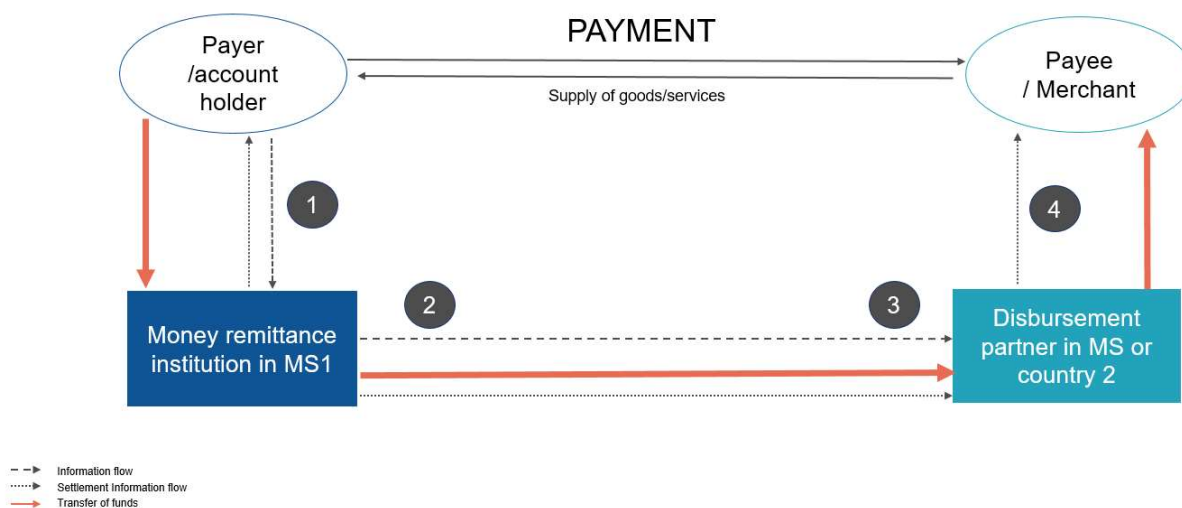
Payer /account holder

PAYMENT

Supply of goods/services

Payee / Merchant

1

4

2

3

Money remittance institution in MS1

Disbursement partner in MS or country 2

Information flow
Settlement Information flow
Transfer of funds